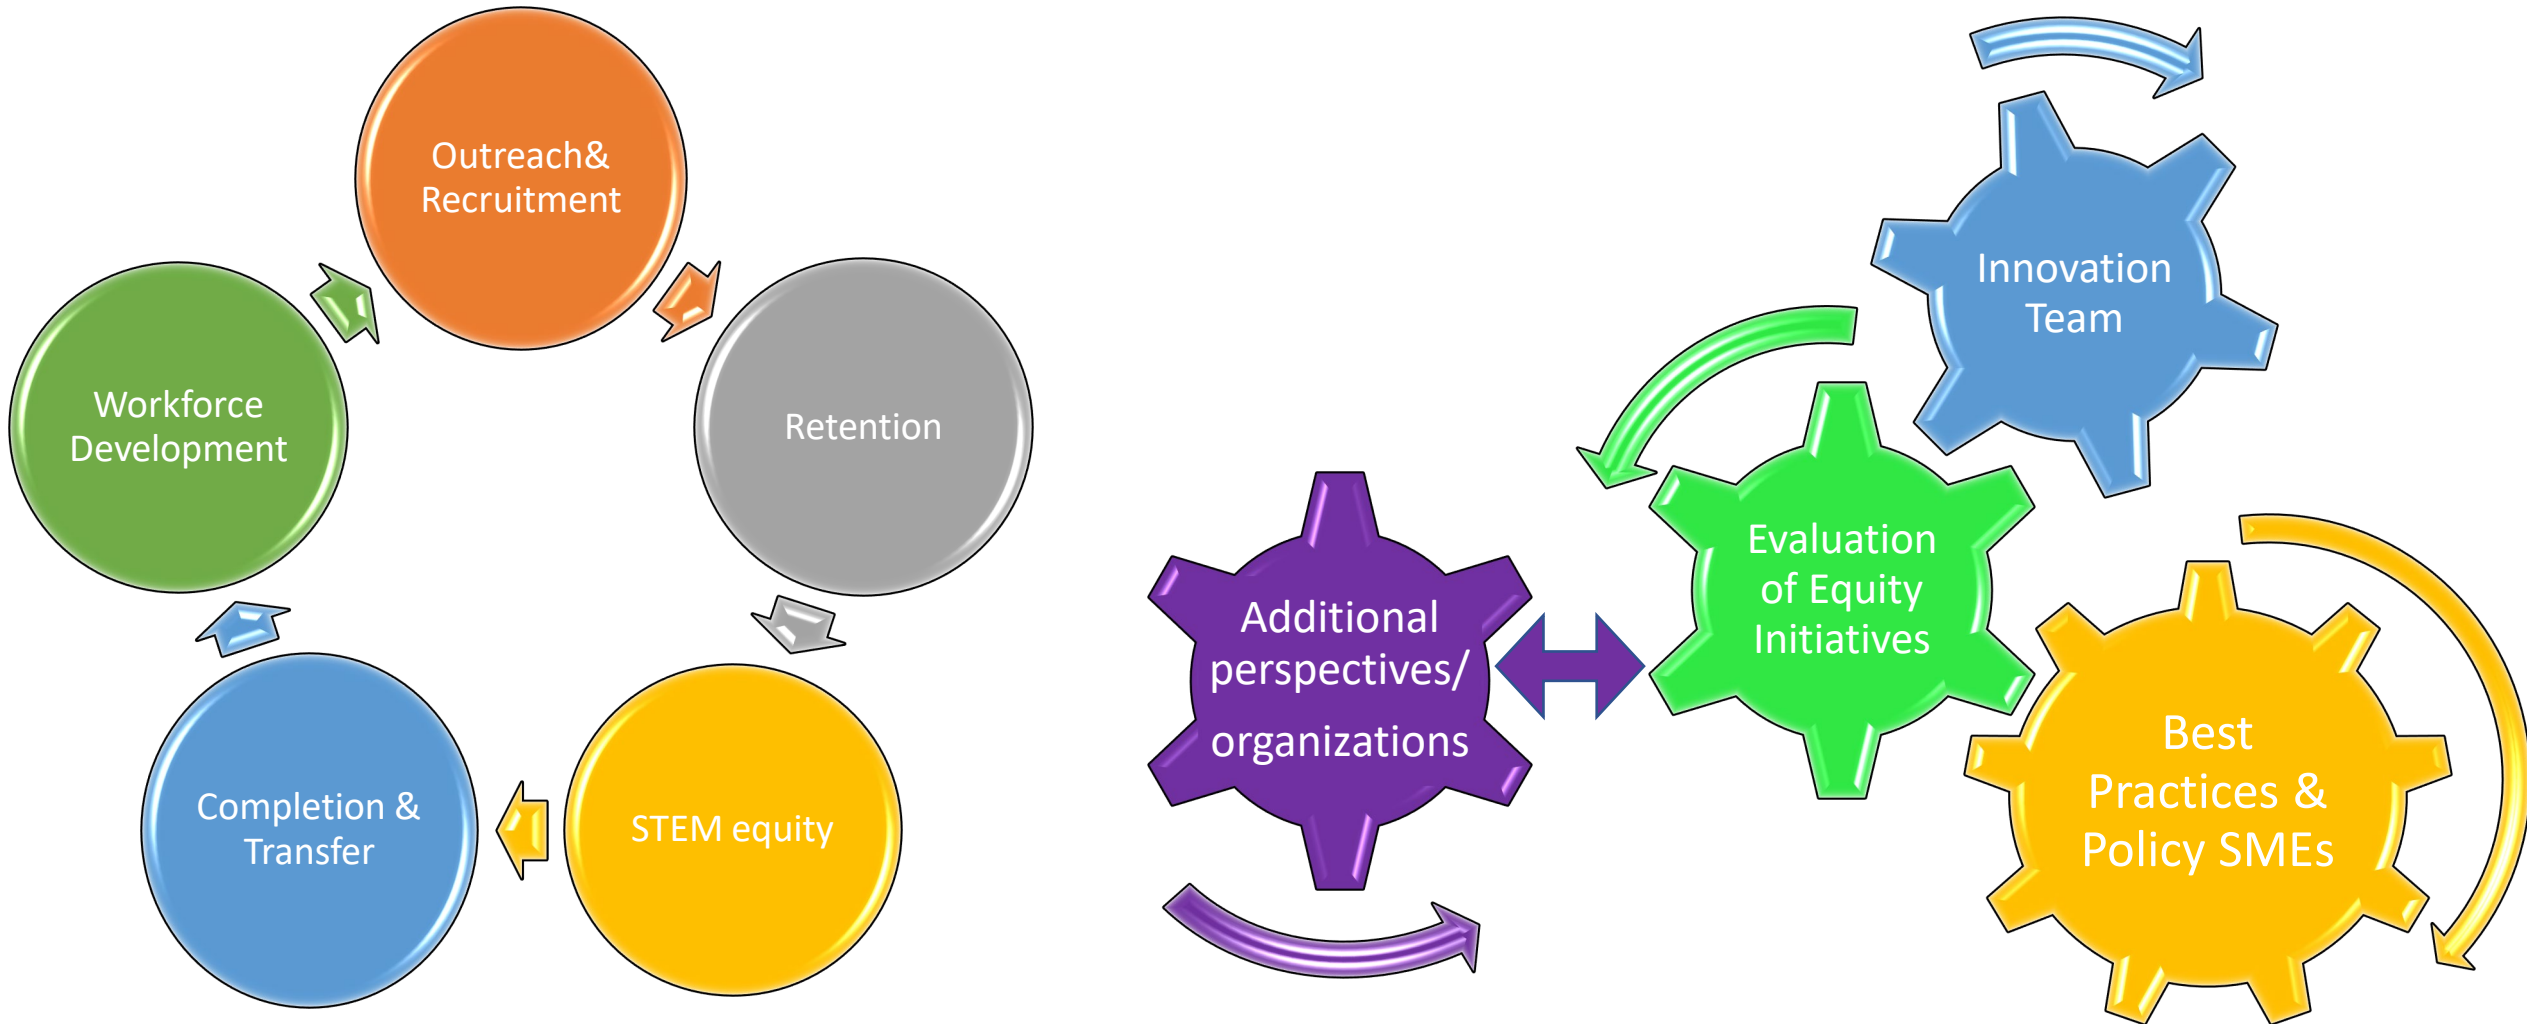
Outreach&
Recruitment

Retention

STEM equity

Completion &
Transfer

Workforce
Development

Innovation
Team

Evaluation
of Equity
Initiatives

Additional
perspectives/
organizations

Best
Practices &
Policy SMEs